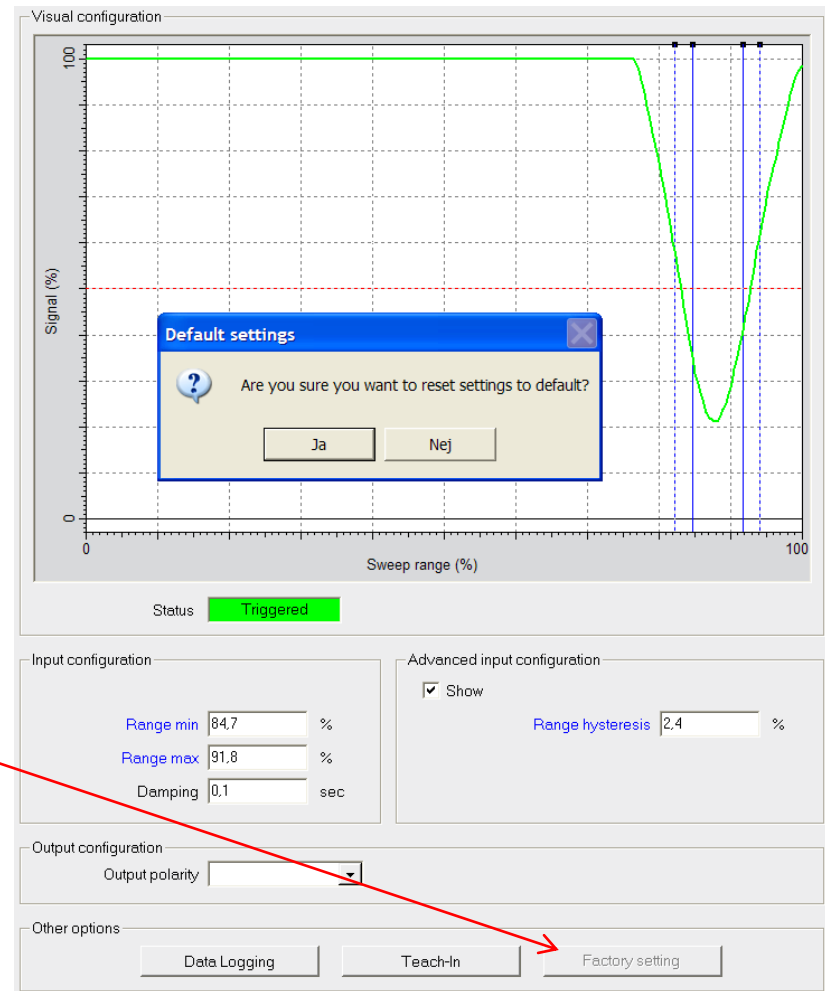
Visual configuration

100

Signal (%)

0

0

Sweep range (%)

100

Default settings

Are you sure you want to reset settings to default?

Ja

Nej

Status

Triggered

Input configuration

Range min 84,7 %

Range max 91,8 %

Damping 0,1 sec

Advanced input configuration

Show

Range hysteresis 2,4 %

Output configuration

Output polarity

Other options

Data Logging

Teach-In

Factory setting